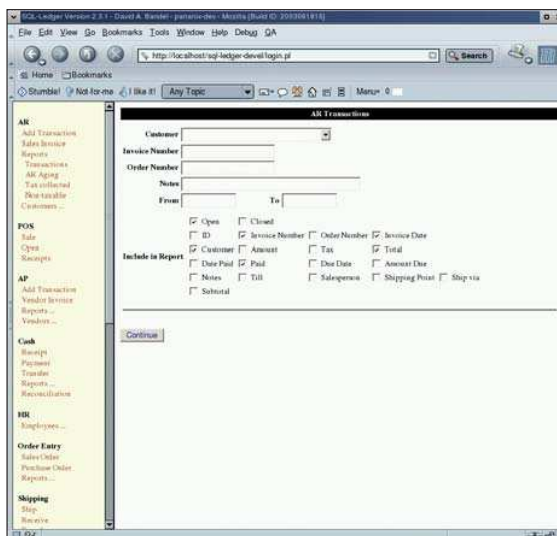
SQL-Ledger Version 2.3.1 - David A. Bandel - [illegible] - Mozilla {Build ID: 2003061813}

File Edit View Go Bookmarks Tools Window Help Debug QA

http://localhost/sql-ledger-devel/login.pl

Search

Home Bookmarks

Stumble! Not-for-me I like it! Any Topic Menu 0

AR
Add Transaction
Sales Invoice
Reports
Transactions
AR Aging
Tax collected
Non-taxable
Customers...

POS
Sale
Open
Receipts

AP
Add Transaction
Vendor Invoice
Reports...
Vendors...

Cash
Receipt
Payment
Transfer
Reports...
Reconciliation

HR
Employees...

Order Entry
Sales Order
Purchase Order
Reports...

Shipping
Ship
Receive

AR Transactions

Customer

Invoice Number

Order Number

Notes

From To

Include in Report

Open Closed
ID Invoice Number Order Number Invoice Date
Customer Amount Tax Total
Date Paid Paid Due Date Amount Due
Notes Till Salesperson Shipping Point Ship via
Subtotal

Continue